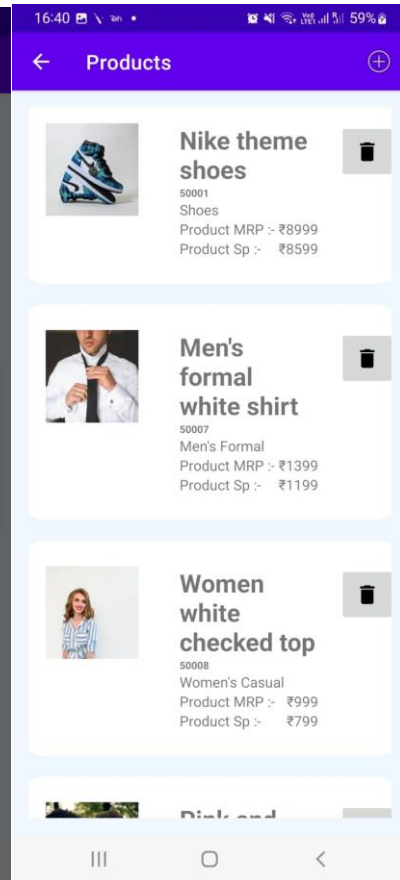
16:40 59%

Products

Nike theme shoes
50001
Shoes
Product MRP :- ₹8999
Product Sp :- ₹8599

Men's formal white shirt
50007
Men's Formal
Product MRP :- ₹1399
Product Sp :- ₹1199

Women white checked top
50008
Women's Casual
Product MRP :- ₹999
Product Sp :- ₹799

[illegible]